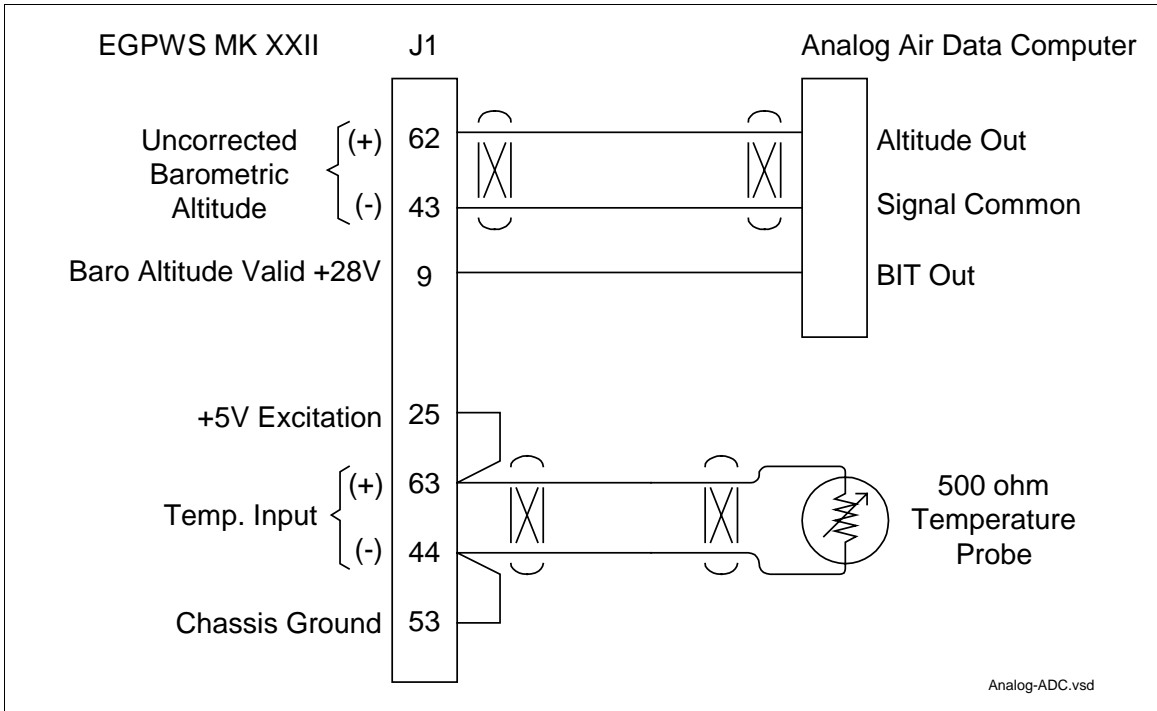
EGPWS MK XXII
J1
Analog Air Data Computer

Uncorrected Barometric Altitude
(+) 62
(-) 43
Altitude Out
Signal Common

Baro Altitude Valid +28V
9
BIT Out

+5V Excitation
25

Temp. Input
(+) 63
(-) 44

Chassis Ground
53

500 ohm Temperature Probe

Analog-ADC.vsd